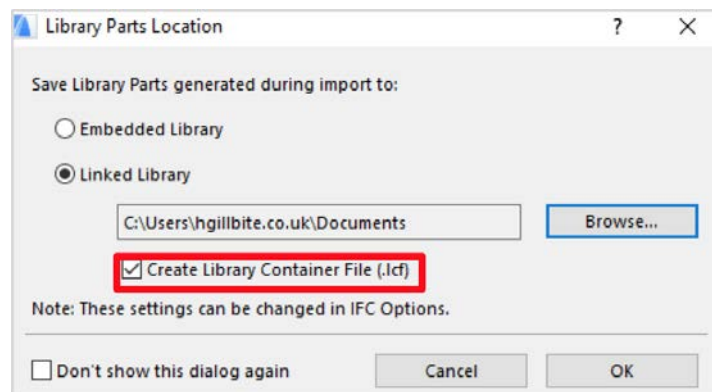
Library Parts Location

?

X

Save Library Parts generated during import to:

Embedded Library

Linked Library

C:\Users\hgillbite.co.uk\Documents

Browse...

Create Library Container File (.lcf)

Note: These settings can be changed in IFC Options.

Don't show this dialog again

Cancel

OK